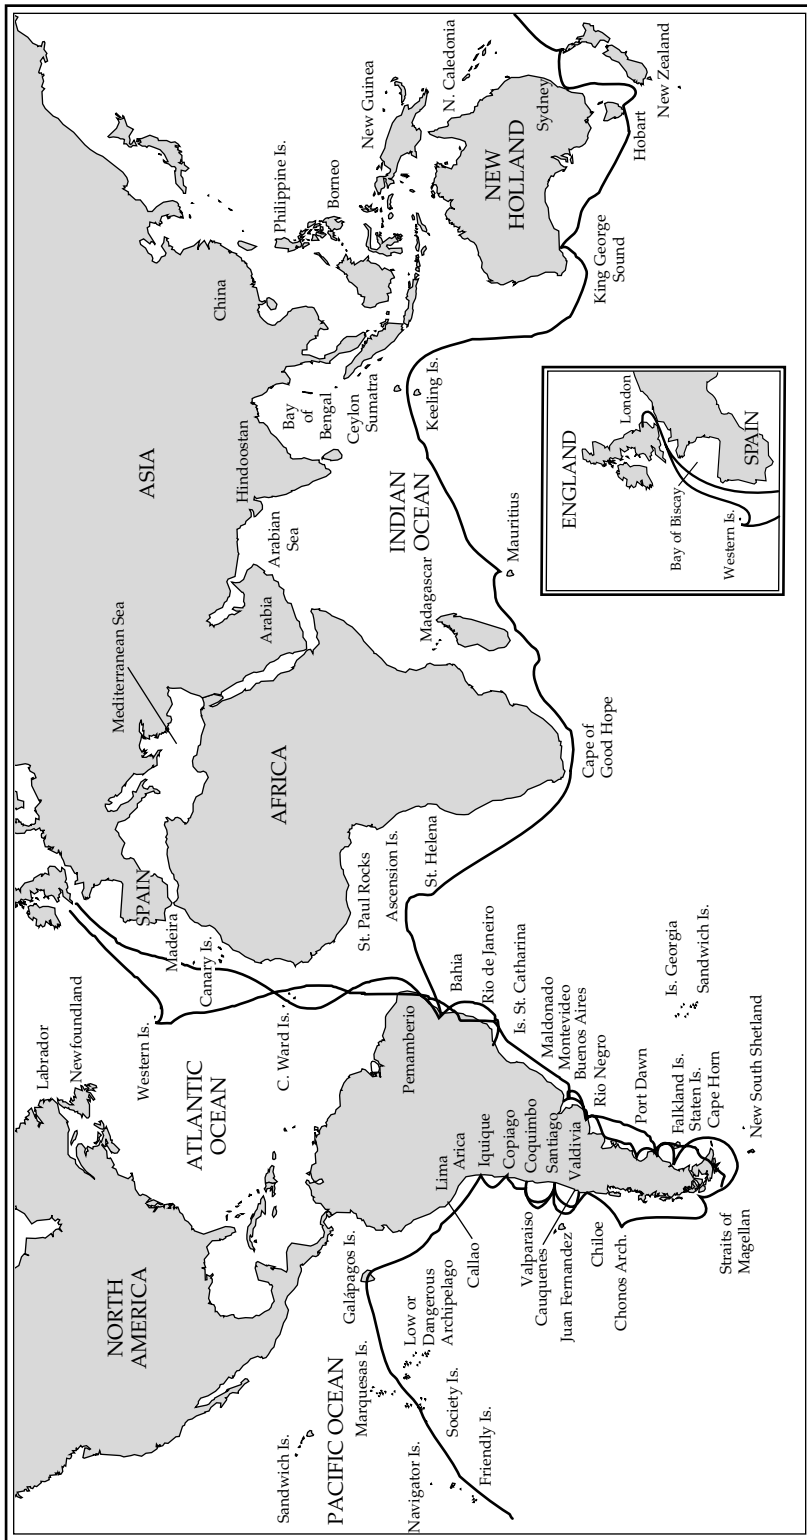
NORTH AMERICA

PACIFIC OCEAN

Sandwich Is.

Marquesas Is.

Navigator Is.

Society Is.

Friendly Is.

Low or Dangerous Archipelago

Galápagos Is.

Callao

Lima

Arica

Iquique

Copiago

Coquimbo

Santiago

Valparaiso

Cauquenes

Juan Fernandez

Valdivia

Chiloe

Chonos Arch.

Straits of Magellan

Cape Horn

Staten Is.

Falkland Is.

New South Shetland

Port Dawn

Rio Negro

Buenos Aires

Montevideo

Maldonado

Is. St. Catharina

Rio de Janeiro

Bahia

Pernamberio

Is. Georgia

Sandwich Is.

ATLANTIC OCEAN

Labrador

Newfoundland

Western Is.

C. Ward Is.

Canary Is.

Madeira

SPAIN

St. Paul Rocks

Ascension Is.

St. Helena

AFRICA

Mediterranean Sea

Cape of Good Hope

Madagascar

Mauritius

Arabia

Arabian Sea

ASIA

Hindoostan

INDIAN OCEAN

Bay of Bengal

Ceylon

Sumatra

Keeling Is.

China

Philippine Is.

Borneo

New Guinea

N. Caledonia

NEW HOLLAND

Sydney

Hobart

King George Sound

New Zealand

ENGLAND

London

Bay of Biscay

Western Is.

SPAIN